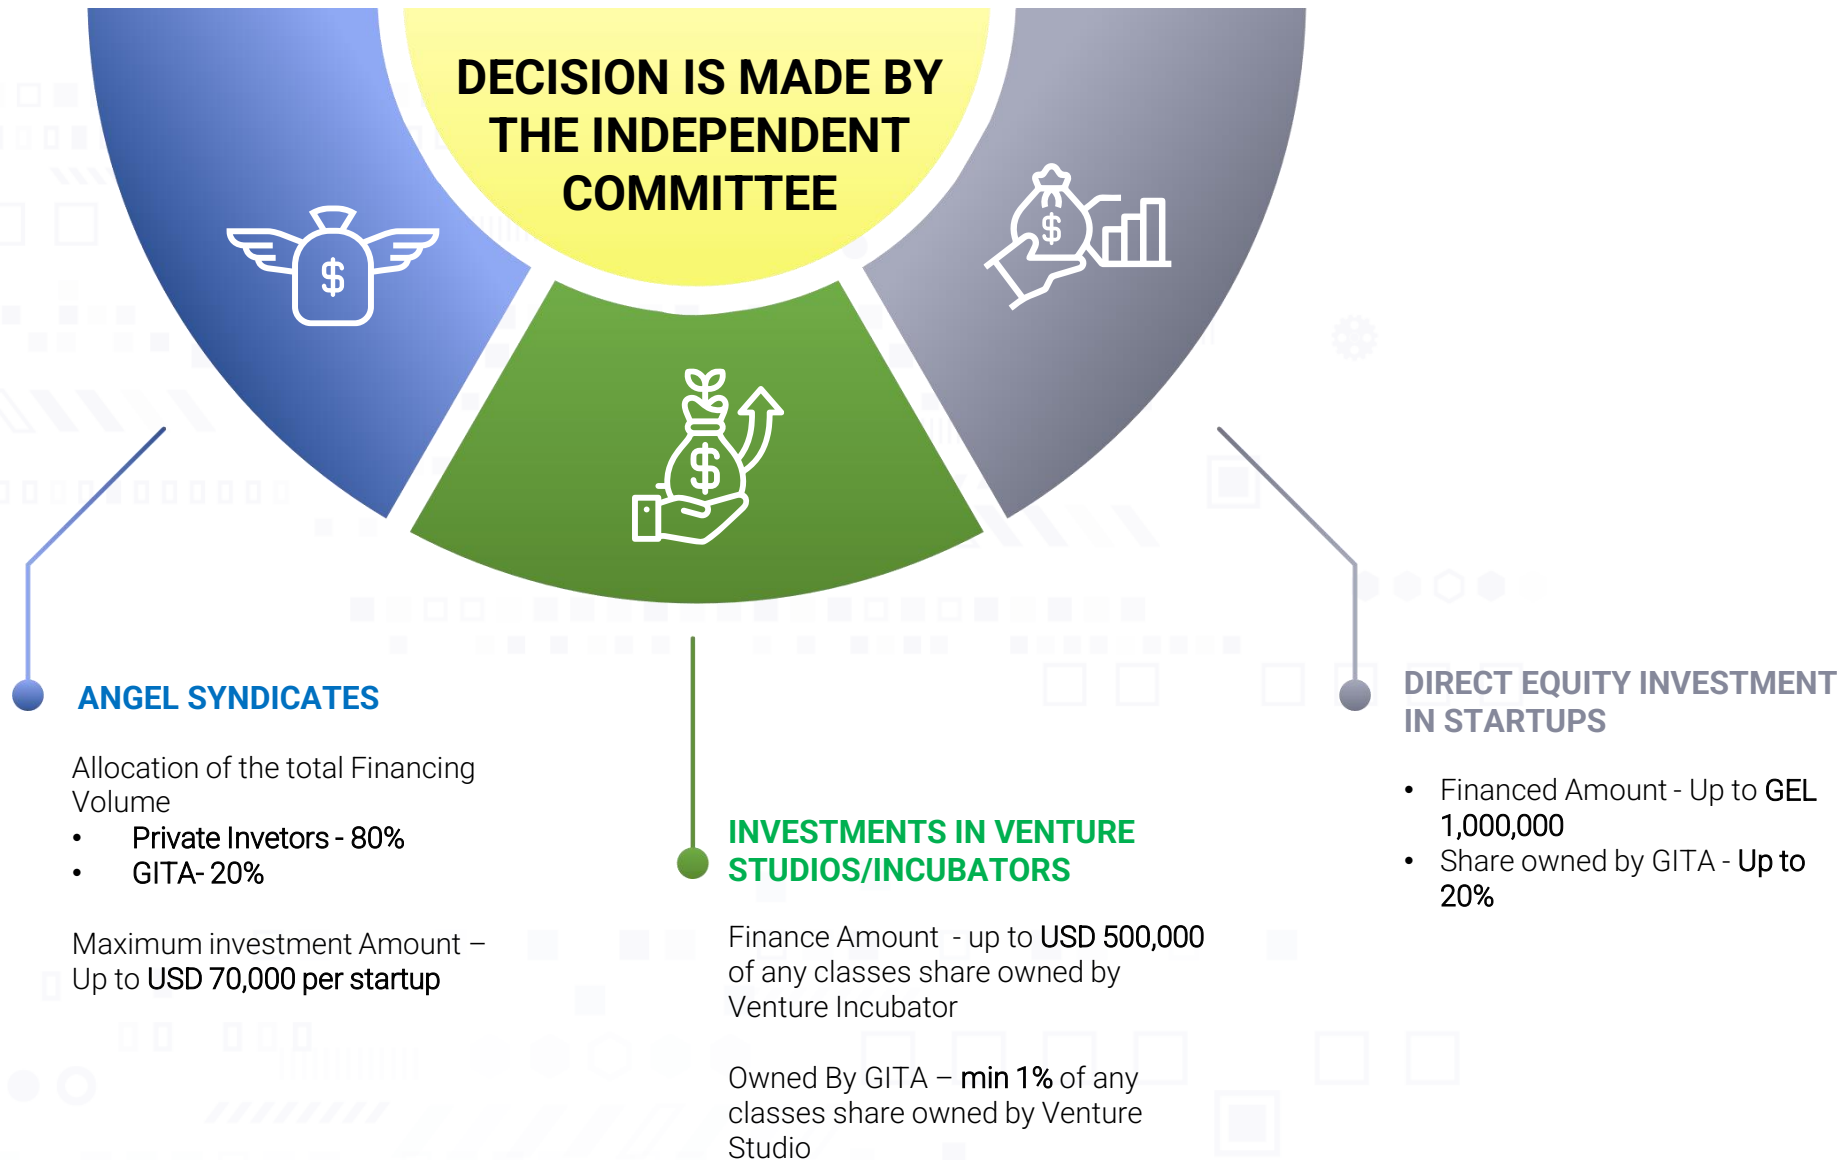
DECISION IS MADE BY THE INDEPENDENT COMMITTEE

$

$

$

ANGEL SYNDICATES

Allocation of the total Financing Volume
• Private Invetors - 80%
• GITA- 20%

Maximum investment Amount – Up to USD 70,000 per startup

INVESTMENTS IN VENTURE STUDIOS/INCUBATORS

Finance Amount - up to USD 500,000 of any classes share owned by Venture Incubator

Owned By GITA – min 1% of any classes share owned by Venture Studio

DIRECT EQUITY INVESTMENT IN STARTUPS

• Financed Amount - Up to GEL 1,000,000
• Share owned by GITA - Up to 20%